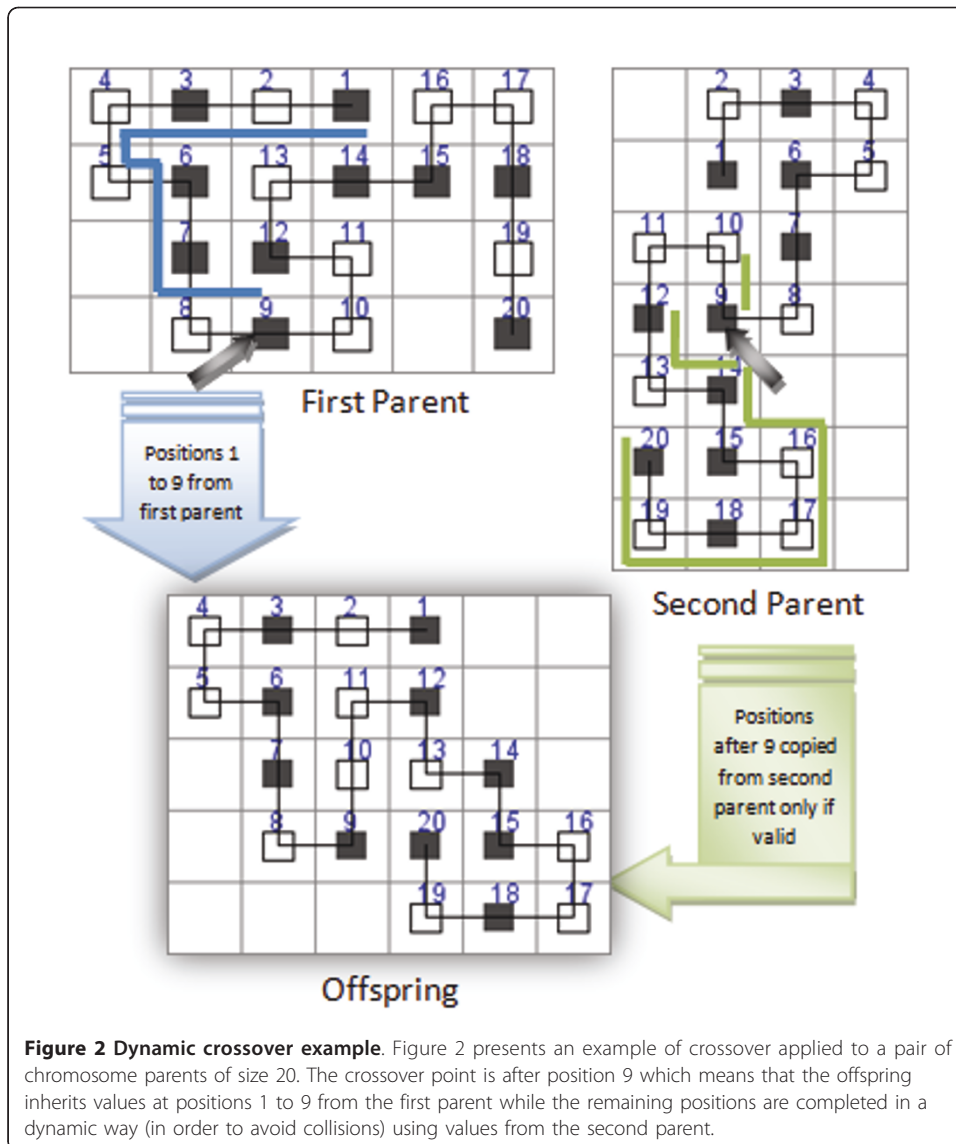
4 3 2 1 16 17
5 6 13 14 15 18
7 12 11 19
8 9 10 20

First Parent

2 3 4
1 6 5
11 10 7
12 9 8
13 14
20 15 16
19 18 17

Second Parent

Positions 1 to 9 from first parent

4 3 2 1
5 6 11 12
7 10 13 14
8 9 20 15 16
19 18 17

Offspring

Positions after 9 copied from second parent only if valid

**Figure 2 Dynamic crossover example**. Figure 2 presents an example of crossover applied to a pair of chromosome parents of size 20. The crossover point is after position 9 which means that the offspring inherits values at positions 1 to 9 from the first parent while the remaining positions are completed in a dynamic way (in order to avoid collisions) using values from the second parent.